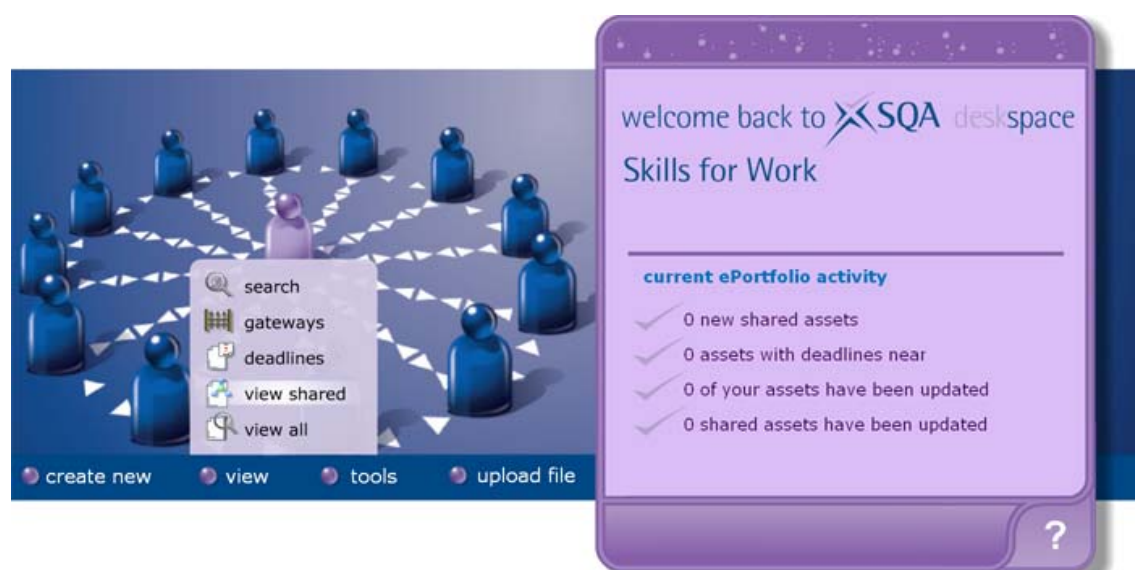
search
gateways
deadlines
view shared
view all

create new
view
tools
upload file

welcome back to SQA deskspace
Skills for Work

current ePortfolio activity
0 new shared assets
0 assets with deadlines near
0 of your assets have been updated
0 shared assets have been updated

?